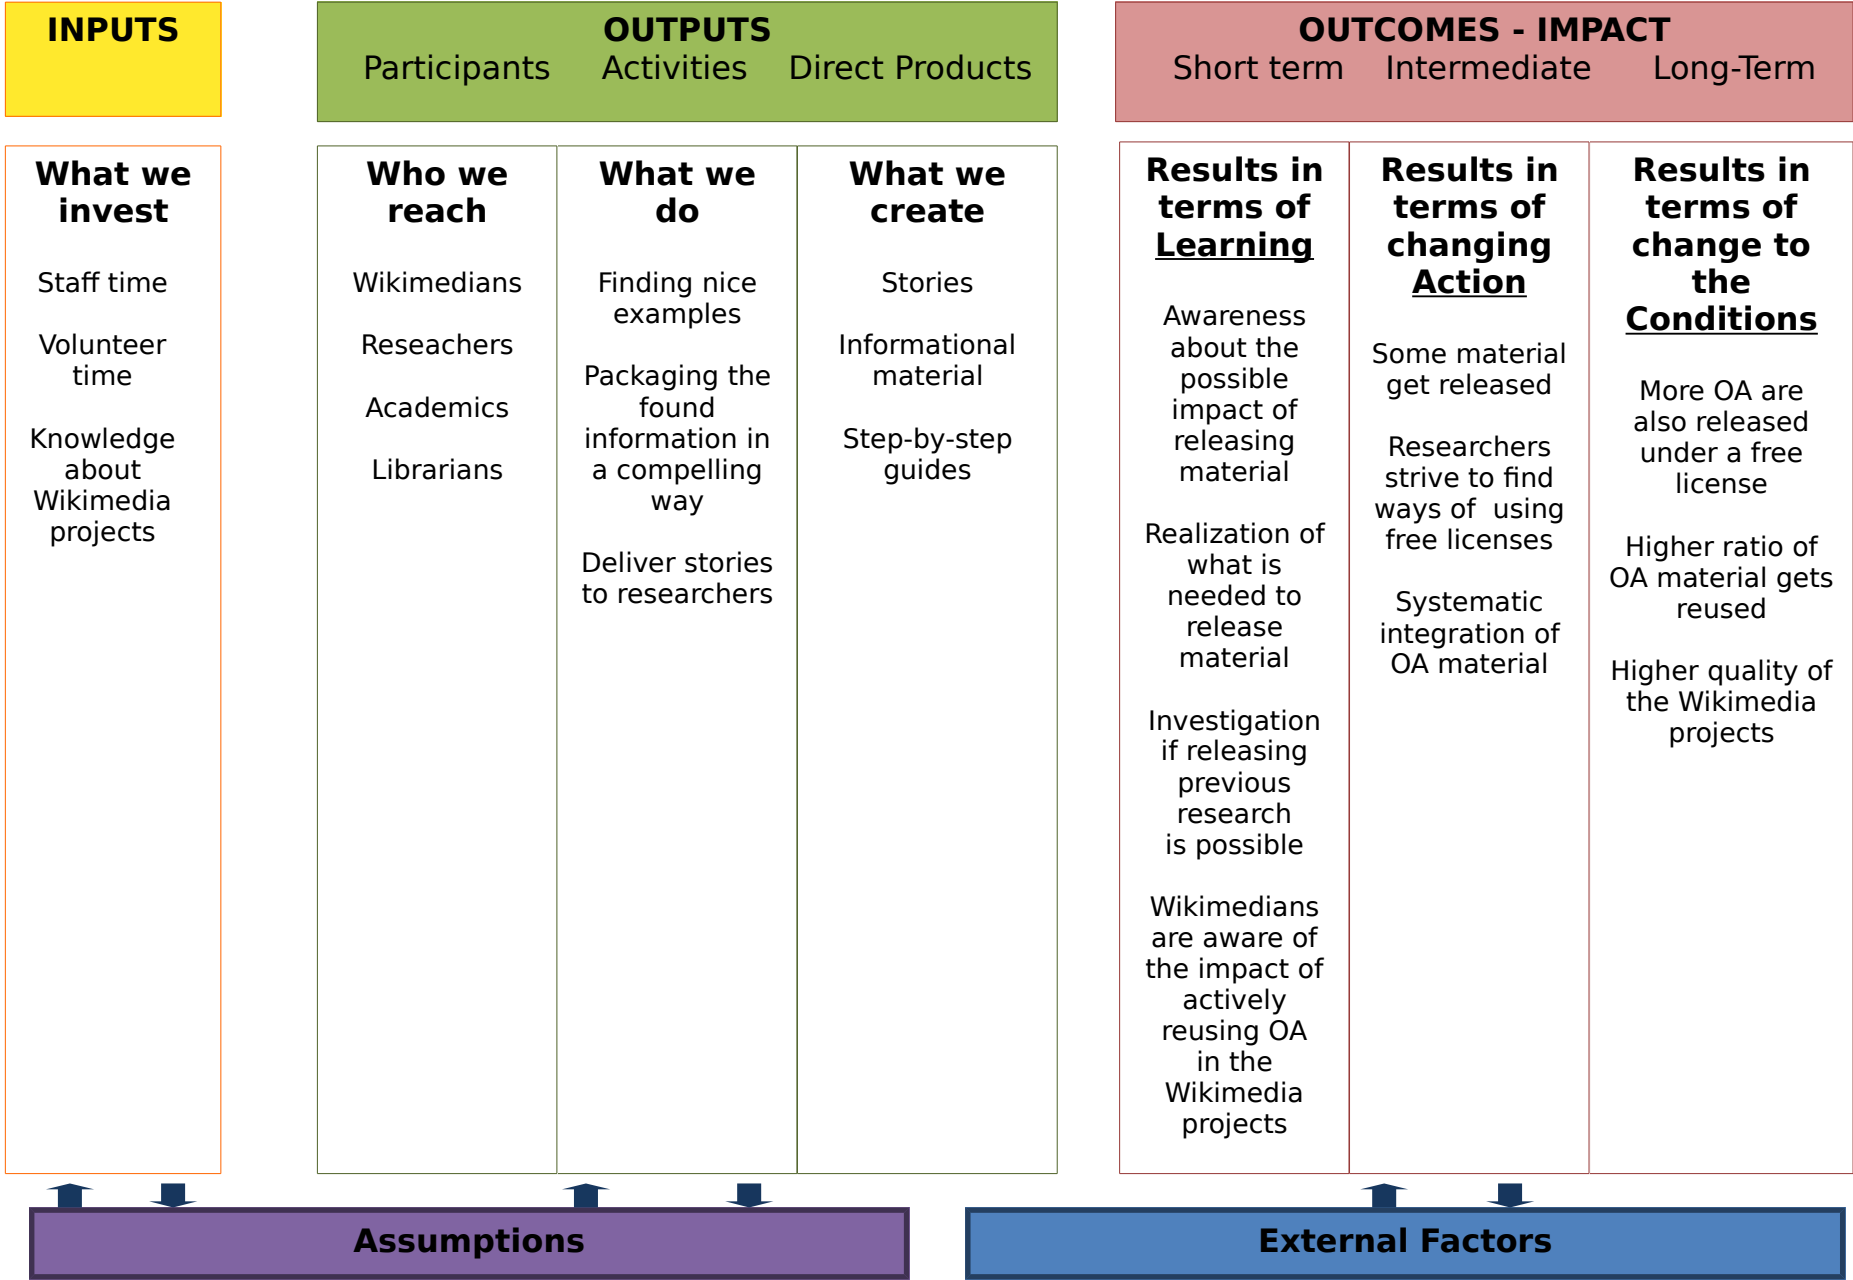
INPUTS

OUTPUTS
Participants Activities Direct Products

OUTCOMES - IMPACT
Short term Intermediate Long-Term

What we invest

Staff time

Volunteer time

Knowledge about Wikimedia projects

Who we reach

Wikimedians

Reseachers

Academics

Librarians

What we do

Finding nice examples

Packaging the found information in a compelling way

Deliver stories to researchers

What we create

Stories

Informational material

Step-by-step guides

Results in terms of Learning

Awareness about the possible impact of releasing material

Realization of what is needed to release material

Investigation if releasing previous research is possible

Wikimedians are aware of the impact of actively reusing OA in the Wikimedia projects

Results in terms of changing Action

Some material get released

Researchers strive to find ways of using free licenses

Systematic integration of OA material

Results in terms of change to the Conditions

More OA are also released under a free license

Higher ratio of OA material gets reused

Higher quality of the Wikimedia projects

Assumptions

External Factors